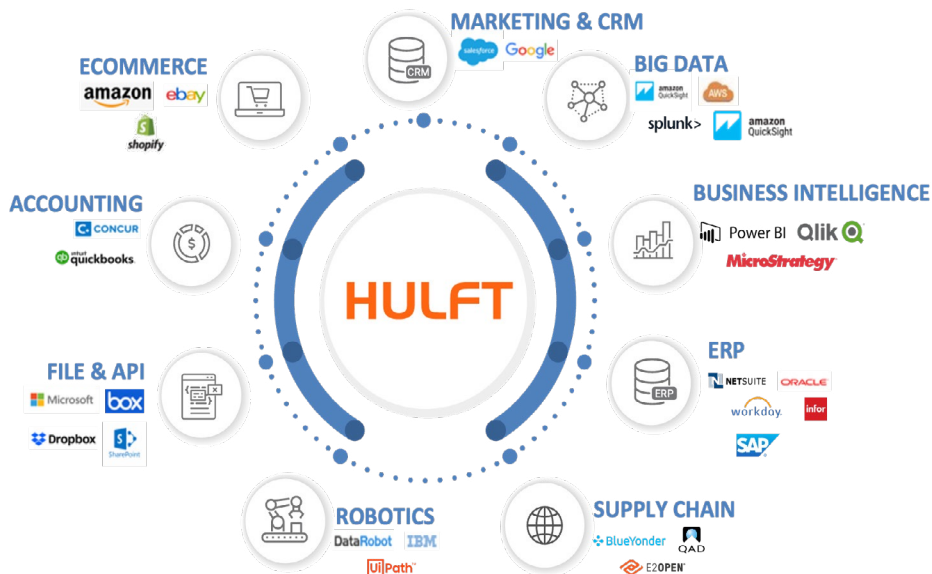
MARKETING & CRM

CRM

salesforce Google

ECOMMERCE

amazon ebay

shopify

BIG DATA

amazon QuickSight AWS

splunk> amazon QuickSight

ACCOUNTING

CONCUR

intuit quickbooks

BUSINESS INTELLIGENCE

Power BI Qlik

MicroStrategy

HULFT

ERP

ERP

NETSUITE ORACLE

workday. infor

SAP

FILE & API

Microsoft box

Dropbox SharePoint

ROBOTICS

DataRobot IBM

UiPath

SUPPLY CHAIN

BlueYonder QAD

E2OPEN